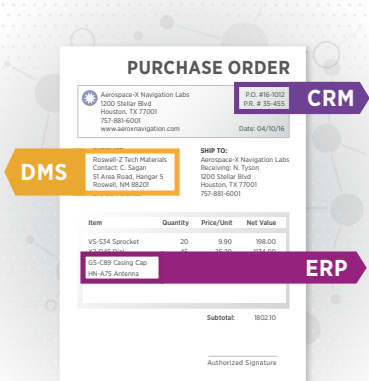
PURCHASE ORDER

Aerospace-X Navigation Labs
1200 Stellar Blvd
Houston, TX 77001
757-881-6001
www.aeroxnavigation.com

P.O. #16-1012
P.R. # 35-455

Date: 04/10/16

CRM

DMS

Roswell-Z Tech Materials
Contact: C. Sagan
51 Area Road, Hangar 5
Roswell, NM 88201

SHIP TO:
Aerospace-X Navigation Labs
Receiving: N. Tyson
1200 Stellar Blvd
Houston, TX 77001
757-881-6001

| Item | Quantity | Price/Unit | Net Value |
|---|---|---|---|
| VS-S34 Sprocket | 20 | 9.90 | 198.00 |
| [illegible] | 45 | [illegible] | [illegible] |
| GS-C89 Casing Cap | | | |
| HN-A75 Antenna | | | |

ERP

Subtotal: 1802.10

Authorized Signature